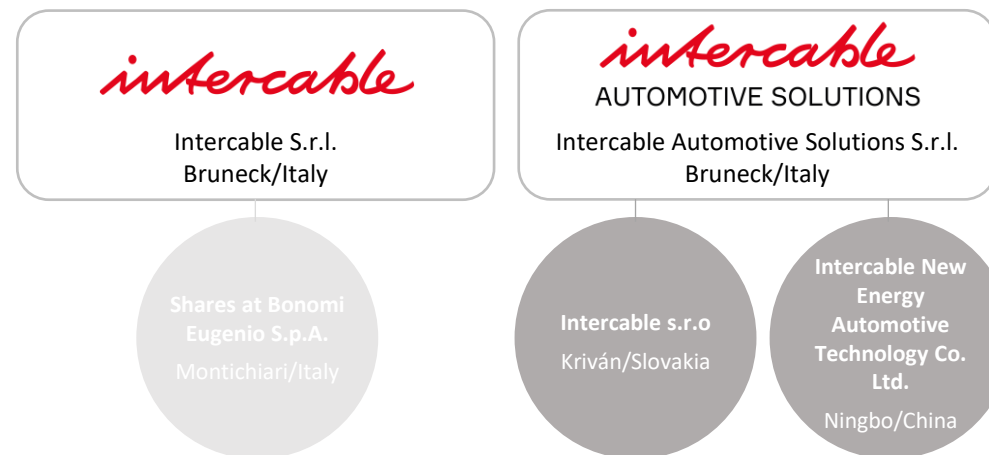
intercable

Intercable S.r.l.
Bruneck/Italy

intercable
AUTOMOTIVE SOLUTIONS

Intercable Automotive Solutions S.r.l.
Bruneck/Italy

Shares at Bonomi Eugenio S.p.A.
Montichiari/Italy

Intercable s.r.o
Kriván/Slovakia

Intercable New Energy Automotive Technology Co. Ltd.
Ningbo/China